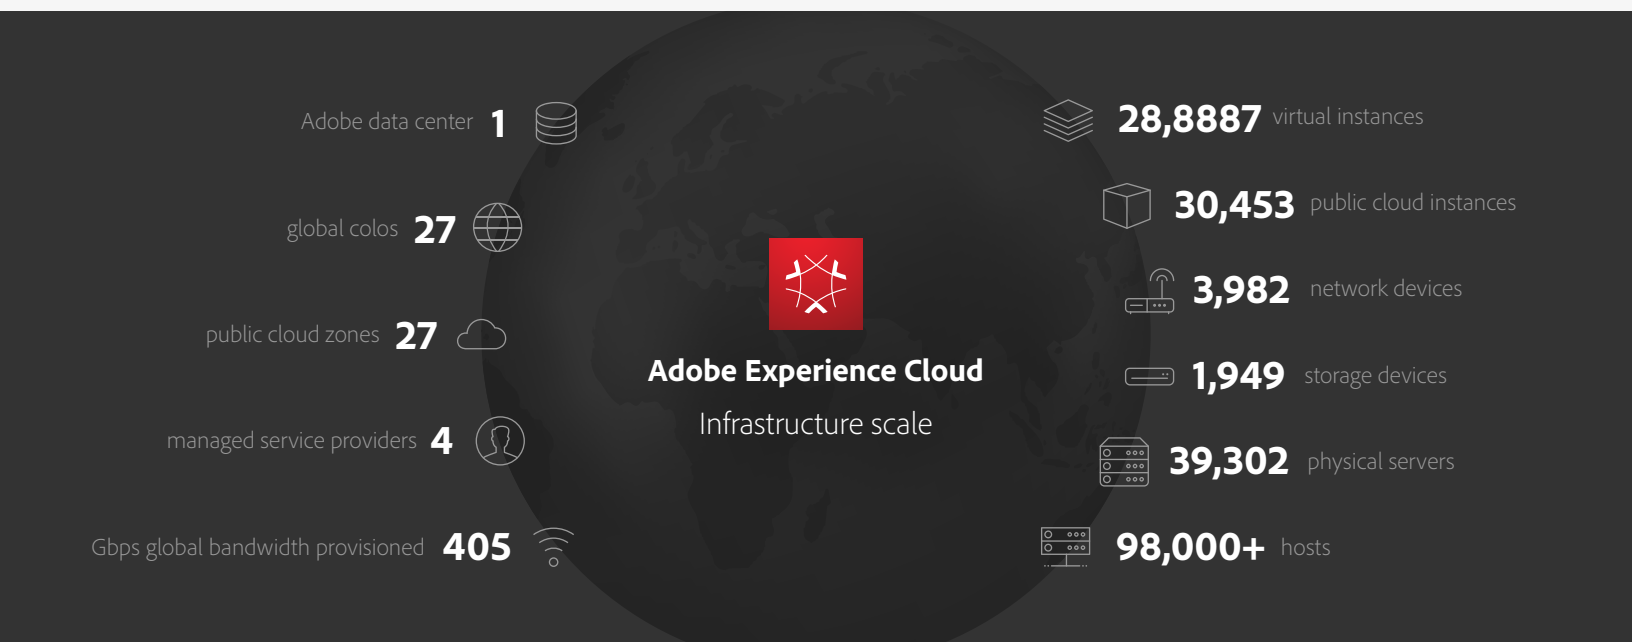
Adobe data center 1

global colos 27

public cloud zones 27

managed service providers 4

Gbps global bandwidth provisioned 405

Adobe Experience Cloud

Infrastructure scale

28,8887 virtual instances

30,453 public cloud instances

3,982 network devices

1,949 storage devices

39,302 physical servers

98,000+ hosts